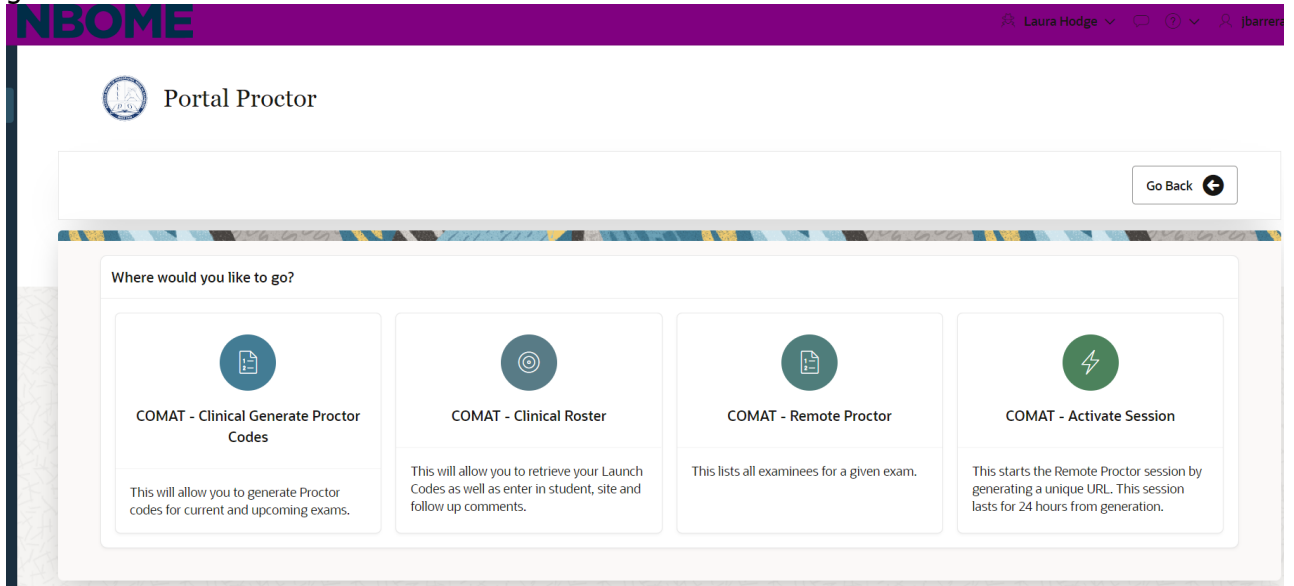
NBOME

Laura Hodge jbarrera

Portal Proctor

Go Back

Where would you like to go?

COMAT - Clinical Generate Proctor Codes

This will allow you to generate Proctor codes for current and upcoming exams.

COMAT - Clinical Roster

This will allow you to retrieve your Launch Codes as well as enter in student, site and follow up comments.

COMAT - Remote Proctor

This lists all examinees for a given exam.

COMAT - Activate Session

This starts the Remote Proctor session by generating a unique URL. This session lasts for 24 hours from generation.